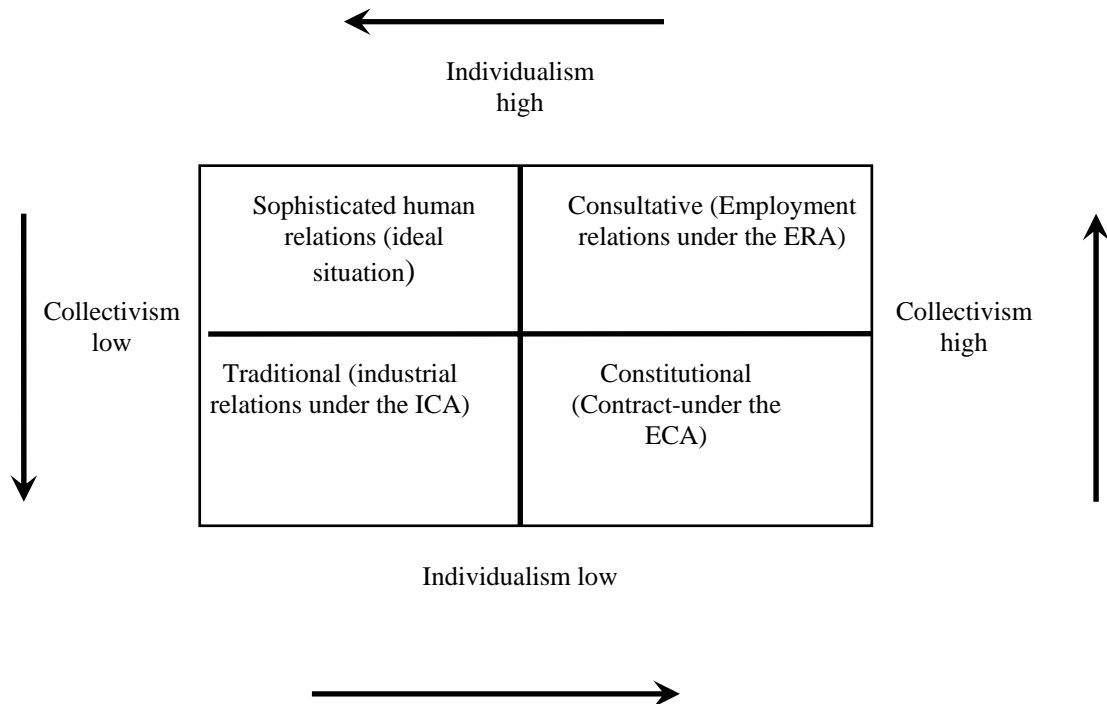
Individualism high

Collectivism low

Sophisticated human relations (ideal situation)

Consultative (Employment relations under the ERA)

Collectivism high

Traditional (industrial relations under the ICA)

Constitutional (Contract-under the ECA)

Individualism low